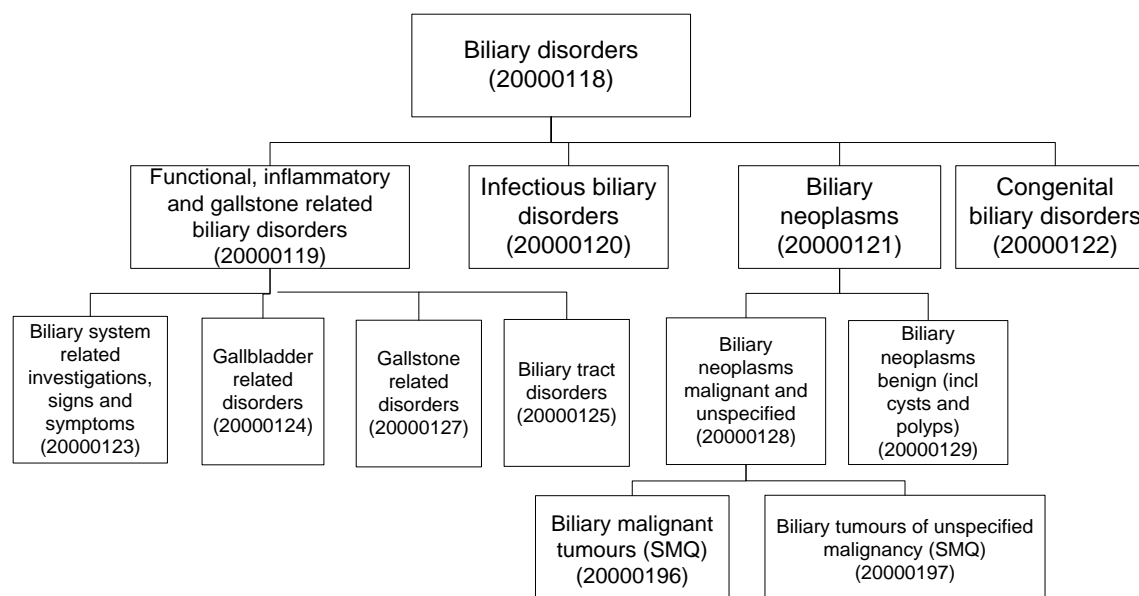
Biliary disorders (20000118)

Functional, inflammatory and gallstone related biliary disorders (20000119)

Infectious biliary disorders (20000120)

Biliary neoplasms (20000121)

Congenital biliary disorders (20000122)

Biliary system related investigations, signs and symptoms (20000123)

Gallbladder related disorders (20000124)

Gallstone related disorders (20000127)

Biliary tract disorders (20000125)

Biliary neoplasms malignant and unspecified (20000128)

Biliary neoplasms benign (incl cysts and polyps) (20000129)

Biliary malignant tumours (SMQ) (20000196)

Biliary tumours of unspecified malignancy (SMQ) (20000197)